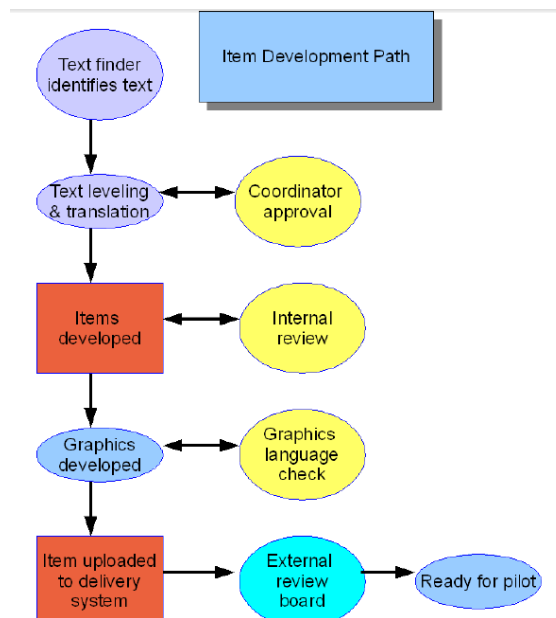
Item Development Path

Text finder identifies text

Text leveling & translation

Coordinator approval

Items developed

Internal review

Graphics developed

Graphics language check

Item uploaded to delivery system

External review board

Ready for pilot